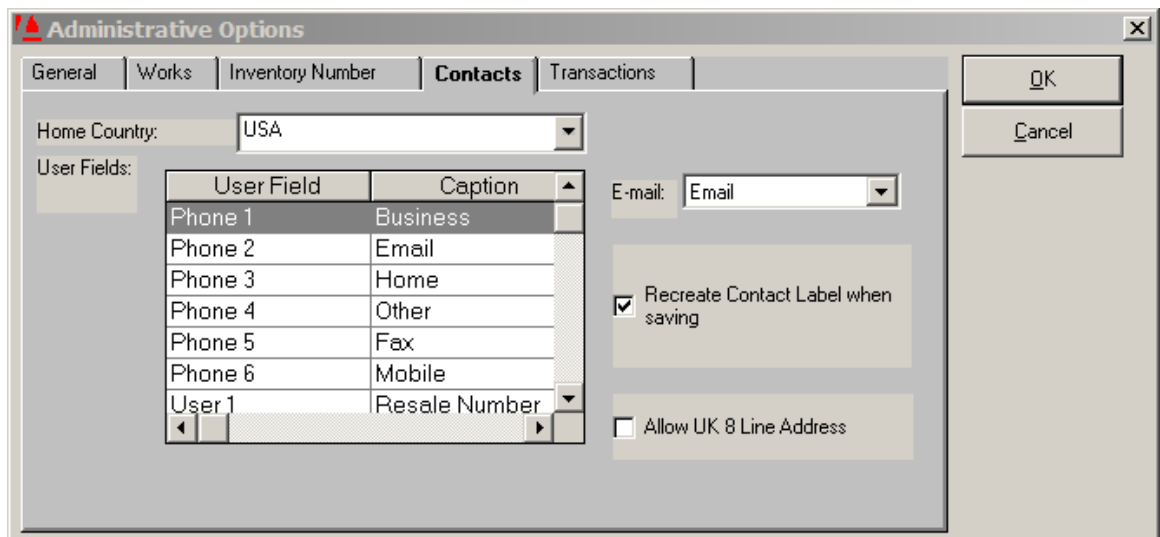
Administrative Options

General | Works | Inventory Number | Contacts | Transactions

OK
Cancel

Home Country: USA

User Fields:

| User Field | Caption |
|---|---|
| Phone 1 | Business |
| Phone 2 | Email |
| Phone 3 | Home |
| Phone 4 | Other |
| Phone 5 | Fax |
| Phone 6 | Mobile |
| User 1 | Resale Number |

E-mail: Email

Recreate Contact Label when saving

Allow UK 8 Line Address